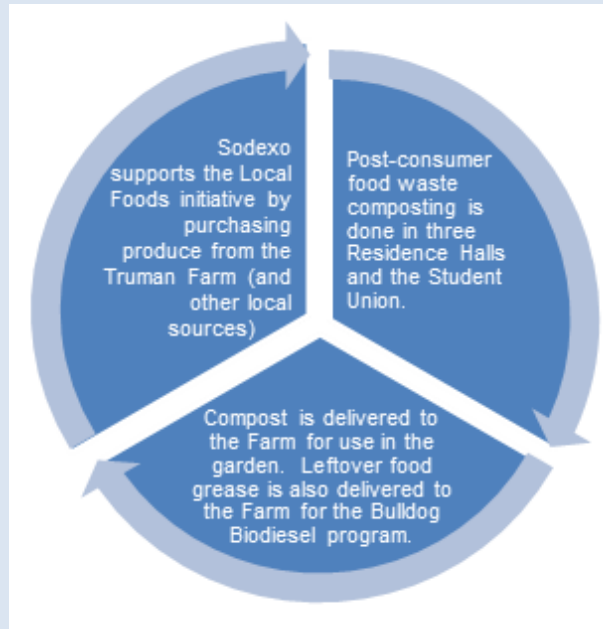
Sodexo supports the Local Foods initiative by purchasing produce from the Truman Farm (and other local sources)

Post-consumer food waste composting is done in three Residence Halls and the Student Union.

Compost is delivered to the Farm for use in the garden. Leftover food grease is also delivered to the Farm for the Bulldog Biodiesel program.